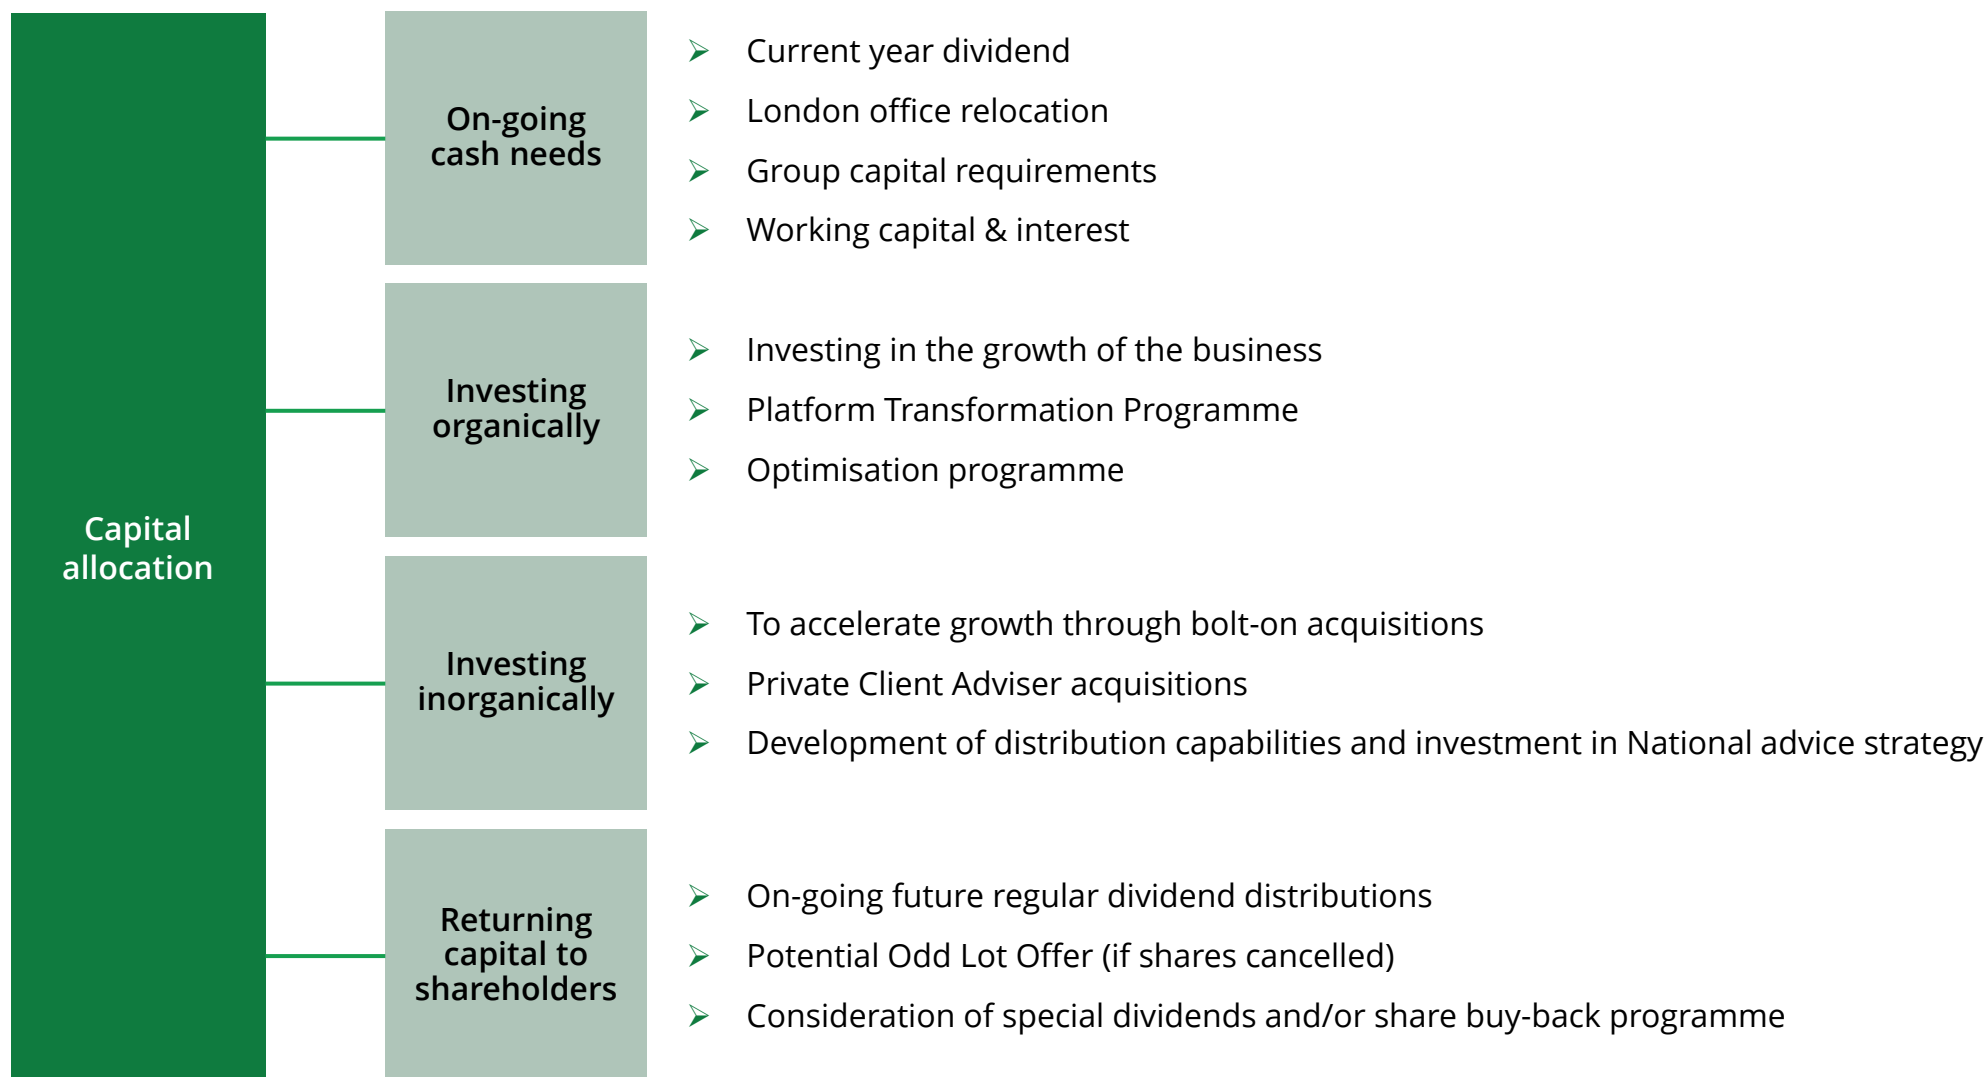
Capital allocation

On-going cash needs

- Current year dividend
- London office relocation
- Group capital requirements
- Working capital & interest

Investing organically

- Investing in the growth of the business
- Platform Transformation Programme
- Optimisation programme

Investing inorganically

- To accelerate growth through bolt-on acquisitions
- Private Client Adviser acquisitions
- Development of distribution capabilities and investment in National advice strategy

Returning capital to shareholders

- On-going future regular dividend distributions
- Potential Odd Lot Offer (if shares cancelled)
- Consideration of special dividends and/or share buy-back programme